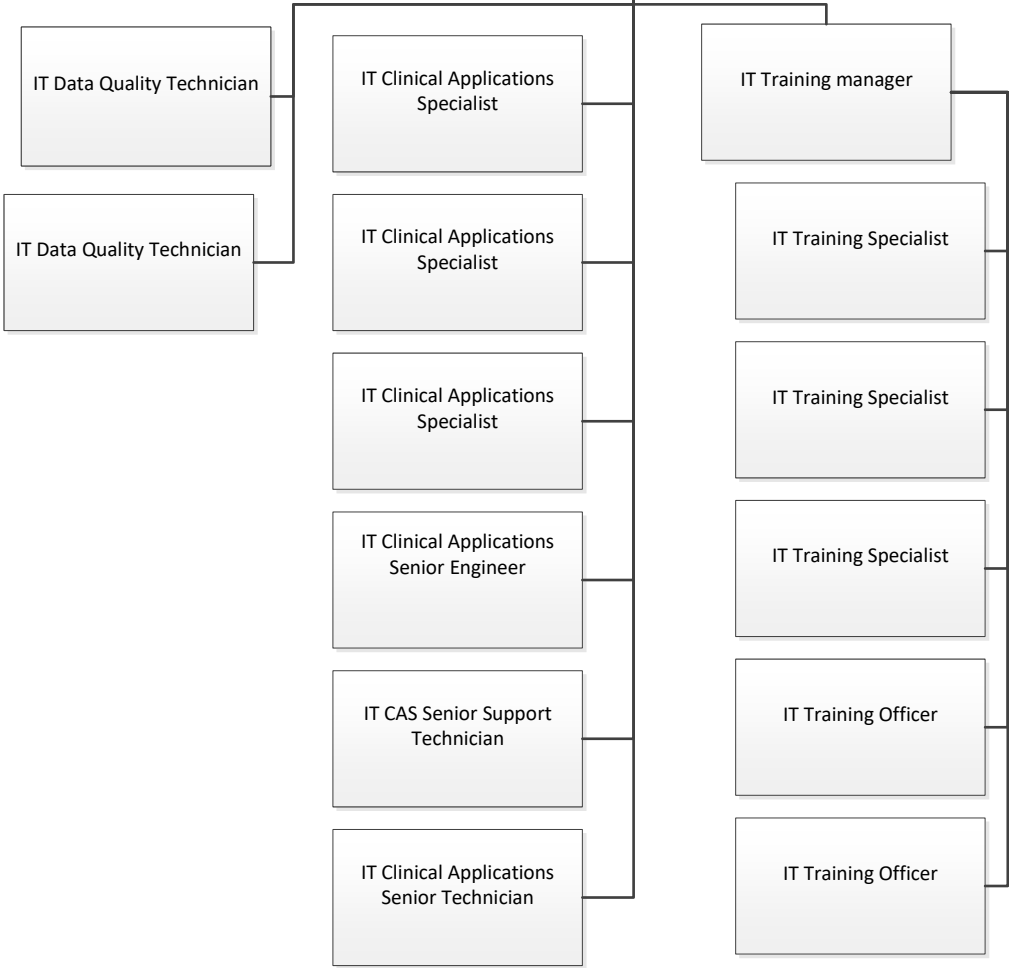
IT Data Quality Technician

IT Data Quality Technician

IT Clinical Applications Specialist

IT Clinical Applications Specialist

IT Clinical Applications Specialist

IT Clinical Applications Senior Engineer

IT CAS Senior Support Technician

IT Clinical Applications Senior Technician

IT Training manager

IT Training Specialist

IT Training Specialist

IT Training Specialist

IT Training Officer

IT Training Officer